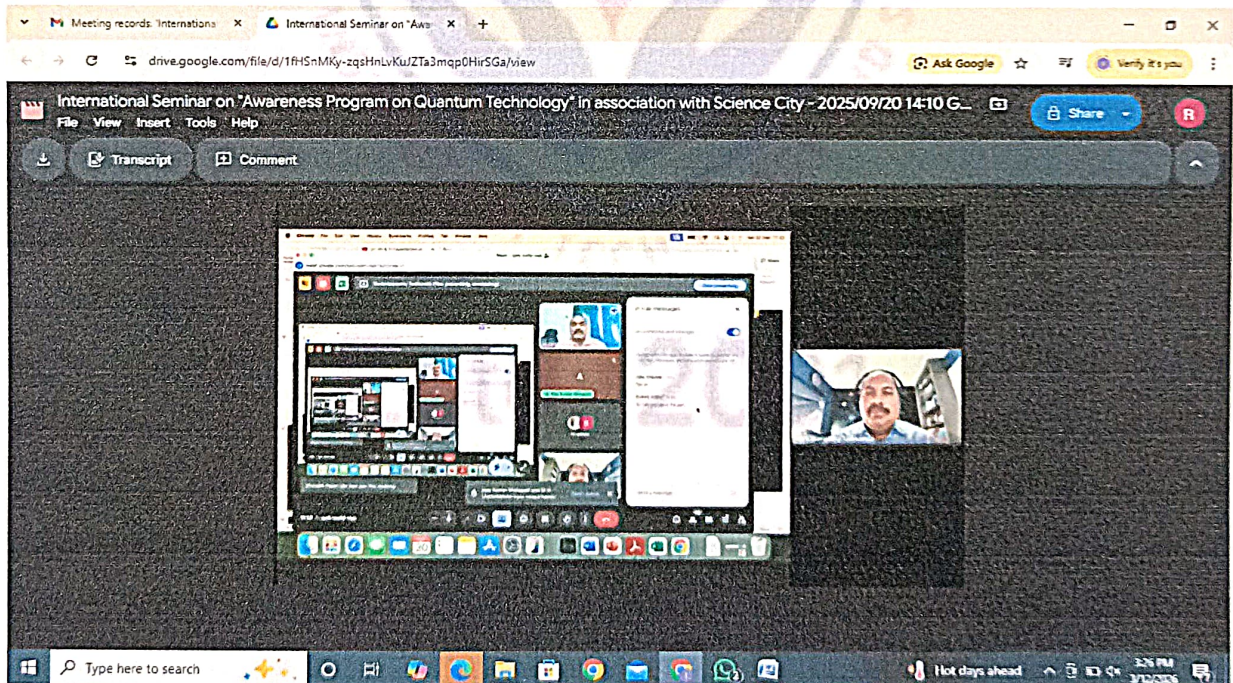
Meeting records: Internationa ×
International Seminar on "Awa ×
+

drive.google.com/file/d/1fHSnMKy-zqsHnLvKuJZTa3mqp0HirSGa/view

Ask Google
Verify it's you

International Seminar on "Awareness Program on Quantum Technology" in association with Science City - 2025/09/20 14:10 G...
File View Insert Tools Help
Share
R

Transcript
Comment

Type here to search
Hot days ahead
3:26 PM
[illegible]